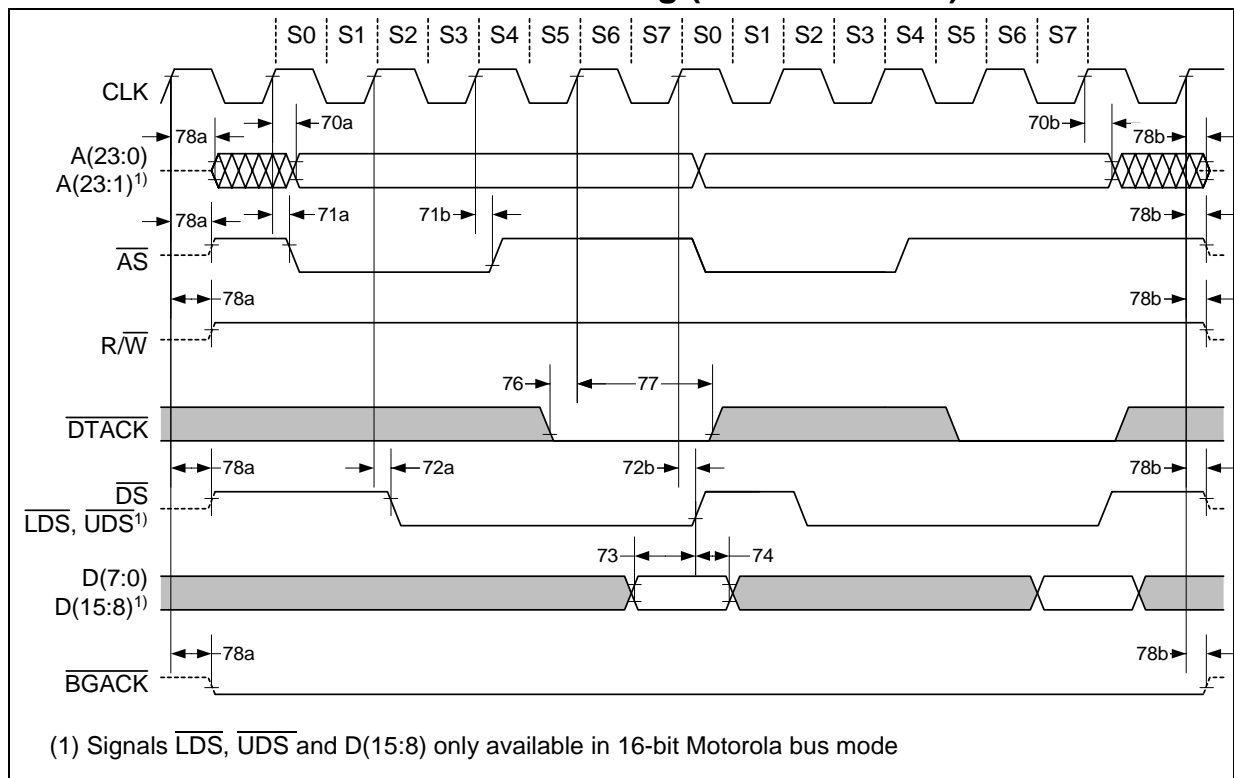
S0 S1 S2 S3 S4 S5 S6 S7 S0 S1 S2 S3 S4 S5 S6 S7

CLK

78a 70a 70b 78b

A(23:0)
A(23:1)$^{1)}$

78a 71a 71b 78b

$\overline{AS}$

78a 78b

R/$\overline{W}$

76 77

$\overline{DTACK}$

78a 72a 72b 78b

$\overline{DS}$
$\overline{LDS}$, $\overline{UDS}^{1)}$

73 74

D(7:0)
D(15:8)$^{1)}$

78a 78b

$\overline{BGACK}$

(1) Signals $\overline{LDS}$, $\overline{UDS}$ and D(15:8) only available in 16-bit Motorola bus mode